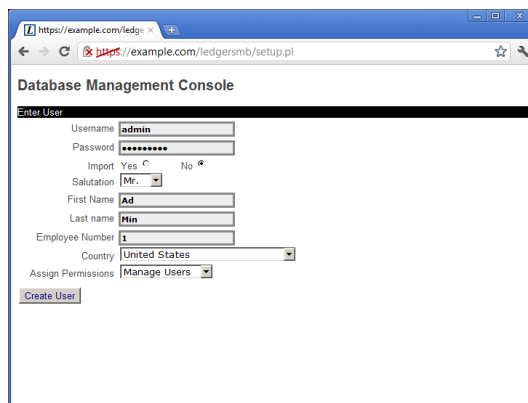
https://example.com/ledge ×

https://example.com/ledgersmb/setup.pl

Database Management Console

Enter User

Username admin

Password •••••••••

Import Yes ○ No ◉

Salutation Mr.

First Name Ad

Last name Min

Employee Number 1

Country United States

Assign Permissions Manage Users

Create User